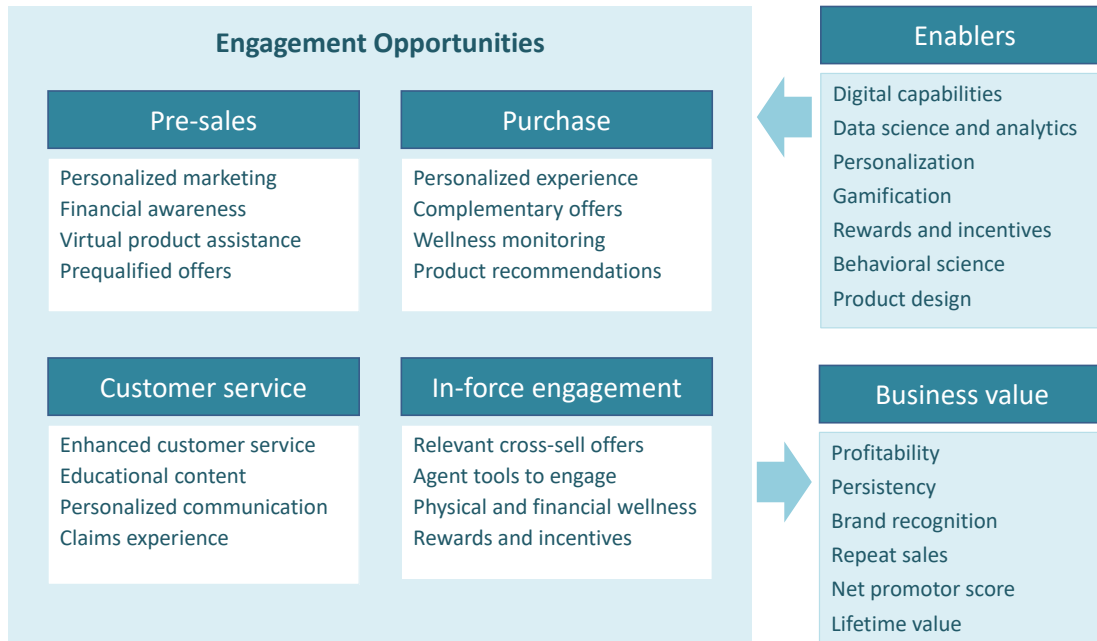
Engagement Opportunities

Pre-sales

Personalized marketing
Financial awareness
Virtual product assistance
Prequalified offers

Purchase

Personalized experience
Complementary offers
Wellness monitoring
Product recommendations

Customer service

Enhanced customer service
Educational content
Personalized communication
Claims experience

In-force engagement

Relevant cross-sell offers
Agent tools to engage
Physical and financial wellness
Rewards and incentives

Enablers

Digital capabilities
Data science and analytics
Personalization
Gamification
Rewards and incentives
Behavioral science
Product design

Business value

Profitability
Persistency
Brand recognition
Repeat sales
Net promotor score
Lifetime value